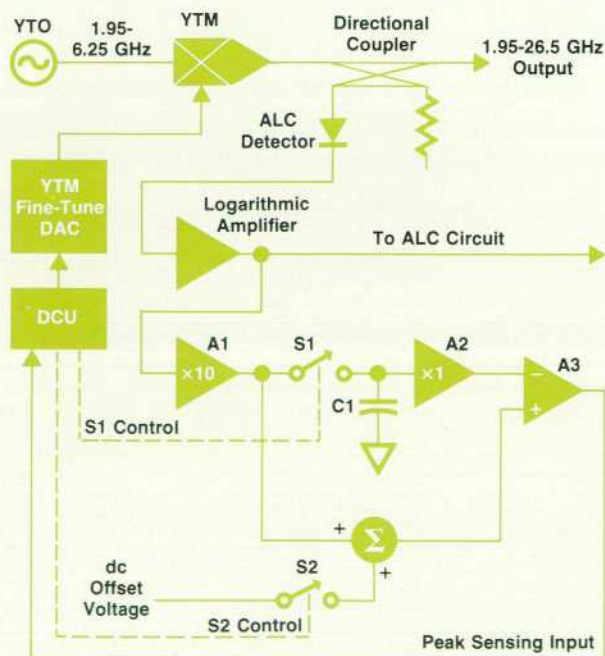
YTO
1.95-6.25 GHz
YTM
Directional Coupler
1.95-26.5 GHz Output
ALC Detector
YTM Fine-Tune DAC
Logarithmic Amplifier
To ALC Circuit
DCU
A1
×10
S1
A2
×1
A3
−
+
C1
S1 Control
+
$\Sigma$
+
dc Offset Voltage
S2
S2 Control
Peak Sensing Input